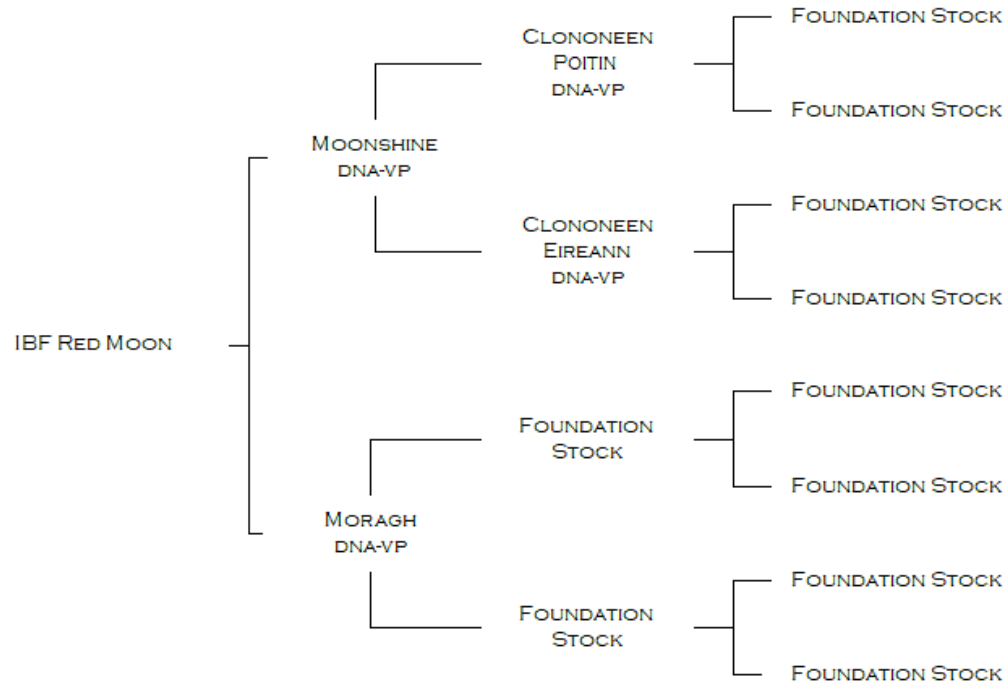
IBF Red Moon

Moonshine
dna-vp

Clononeen
Poitin
dna-vp

Foundation Stock

Foundation Stock

Clononeen
Eireann
dna-vp

Foundation Stock

Foundation Stock

Moragh
dna-vp

Foundation
Stock

Foundation Stock

Foundation Stock

Foundation
Stock

Foundation Stock

Foundation Stock